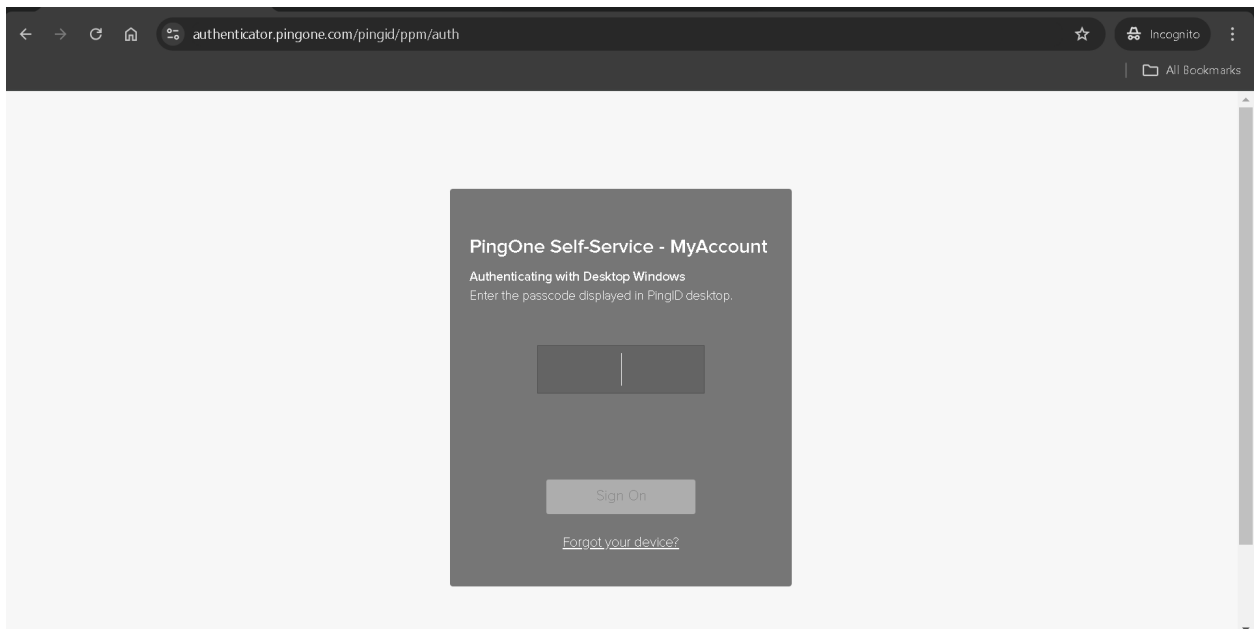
authenticator.pingone.com/pingid/ppm/auth

Incognito

All Bookmarks

PingOne Self-Service - MyAccount

Authenticating with Desktop Windows
Enter the passcode displayed in PingID desktop.

Sign On

Forgot your device?